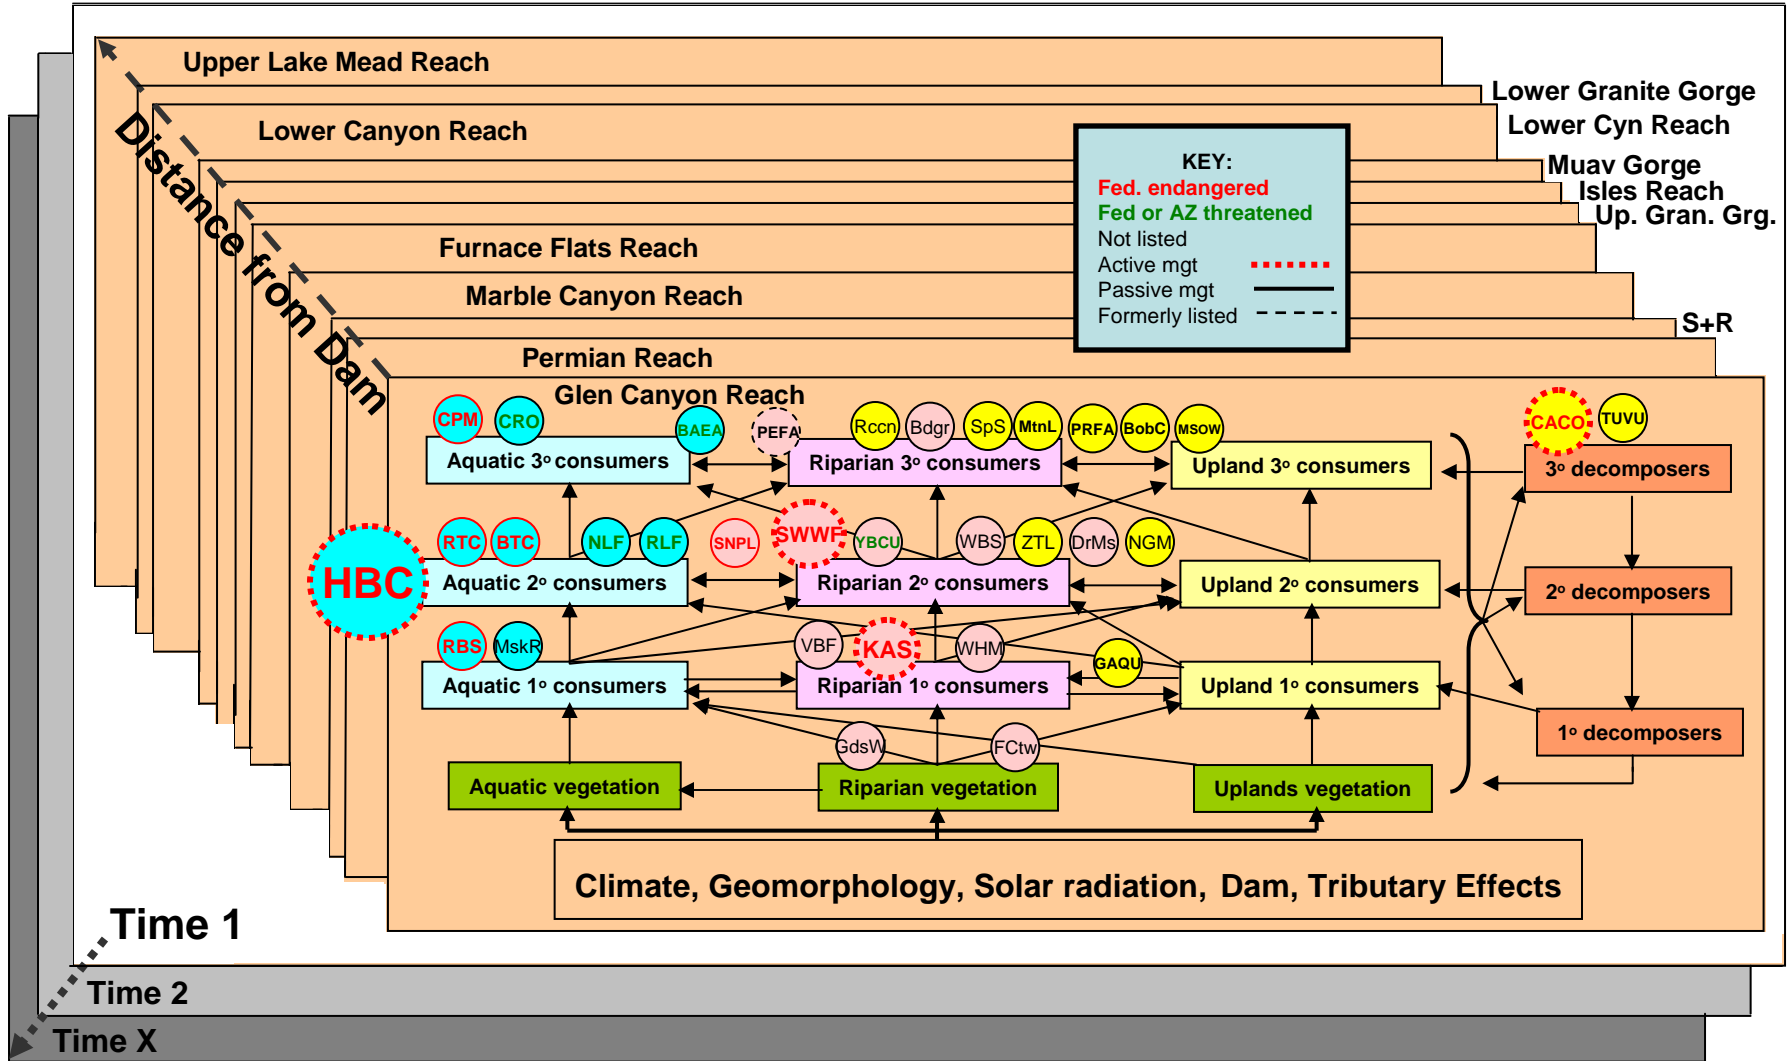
Upper Lake Mead Reach

Lower Granite Gorge

Lower Canyon Reach

Lower Cyn Reach

Muav Gorge

Isles Reach

Up. Gran. Grg.

Furnace Flats Reach

Marble Canyon Reach

S+R

Permian Reach

Glen Canyon Reach

Distance from Dam

KEY:
Fed. endangered
Fed or AZ threatened
Not listed
Active mgt
Passive mgt
Formerly listed

CPM CRO BAEA PEFA Rccn Bdgr SpS MtnL PRFA BobC MSOW CACO TUVU

Aquatic $3^o$ consumers

Riparian $3^o$ consumers

Upland $3^o$ consumers

$3^o$ decomposers

RTC BTC NLF RLF SNPL SWWF YBCU WBS ZTL DrMs NGM

HBC

Aquatic $2^o$ consumers

Riparian $2^o$ consumers

Upland $2^o$ consumers

$2^o$ decomposers

RBS MskR VBF KAS WHM GAQU

Aquatic $1^o$ consumers

Riparian $1^o$ consumers

Upland $1^o$ consumers

$1^o$ decomposers

GdsW FCtw

Aquatic vegetation

Riparian vegetation

Uplands vegetation

Climate, Geomorphology, Solar radiation, Dam, Tributary Effects

Time 1

Time 2

Time X